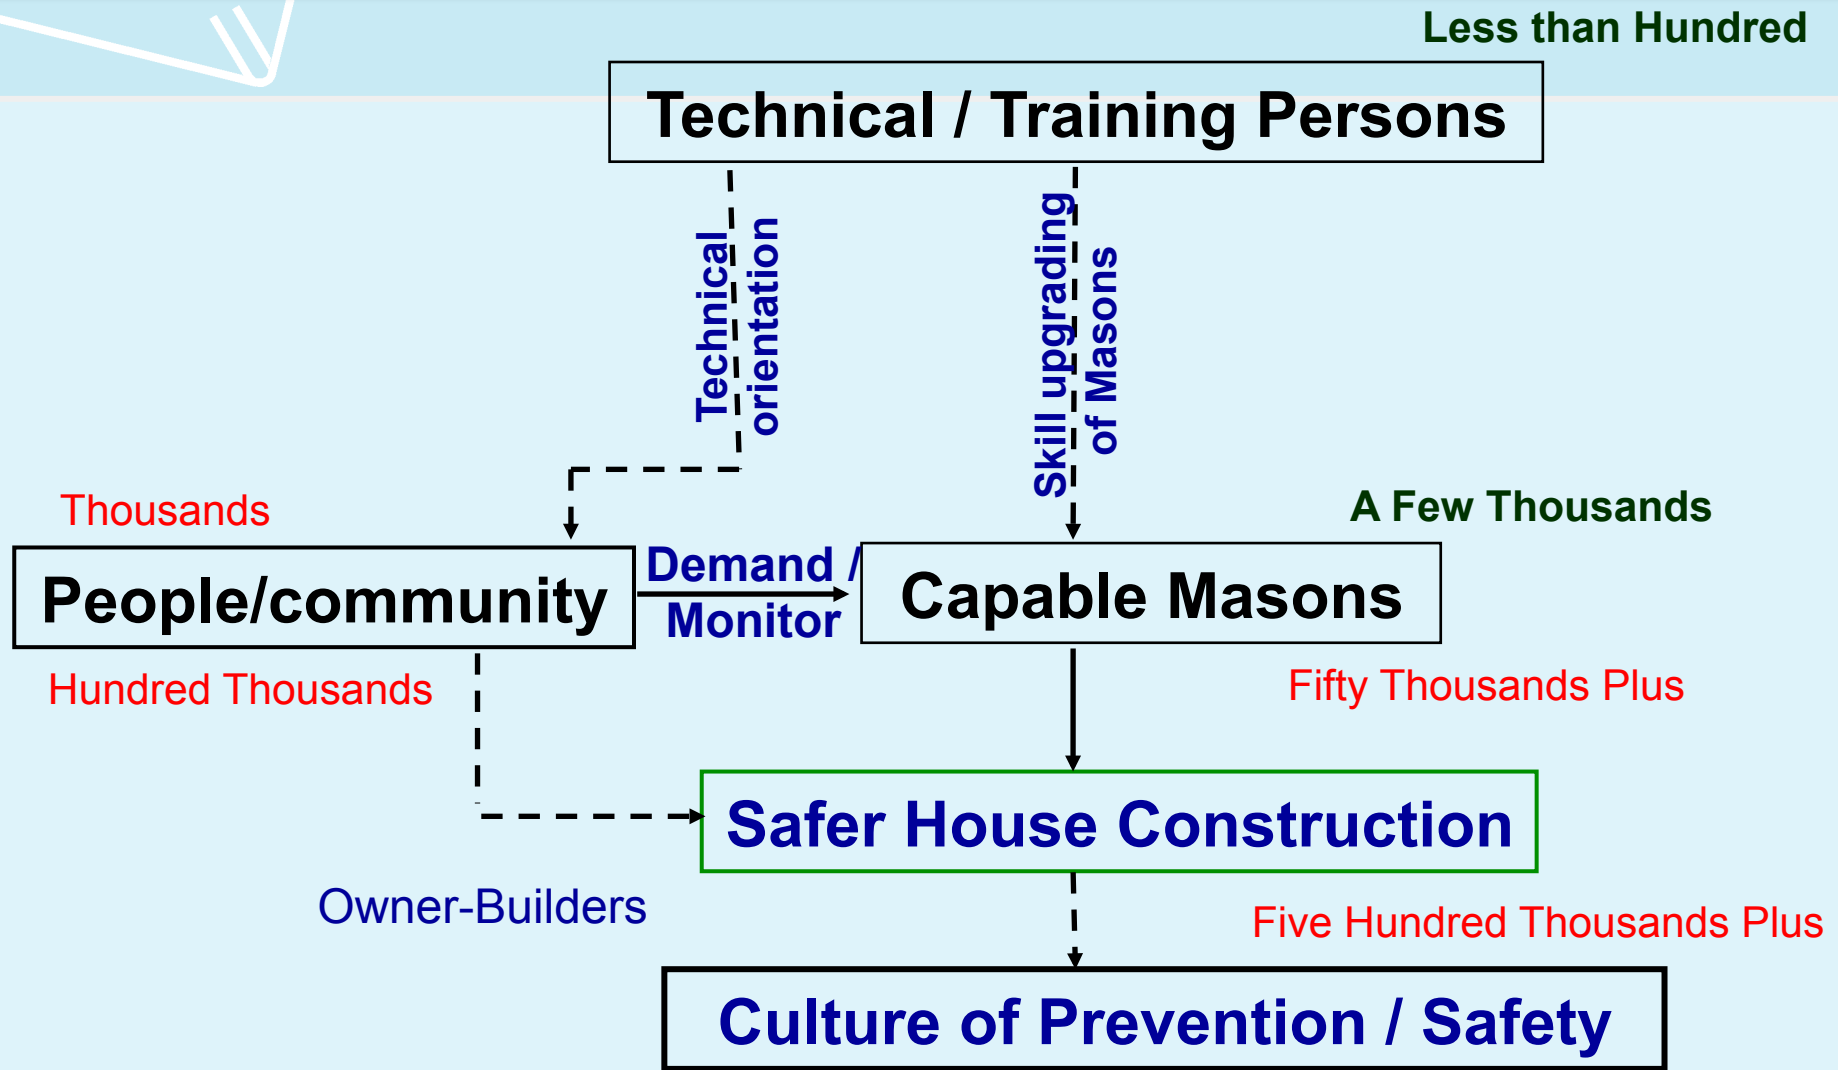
Less than Hundred

Technical / Training Persons

Technical orientation

Skill upgrading of Masons

Thousands

A Few Thousands

People/community

Demand / Monitor

Capable Masons

Hundred Thousands

Fifty Thousands Plus

Safer House Construction

Owner-Builders

Five Hundred Thousands Plus

Culture of Prevention / Safety